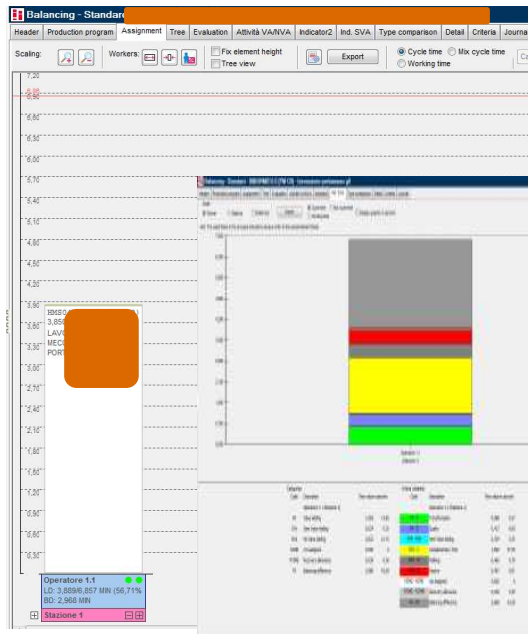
Balancing - Standard

Header | Production program | Assignment | Tree | Evaluation | Attività VA/NVA | Indicator2 | Ind. SVA | Type comparison | Detail | Criteria | Journa

Scaling: Workers: Fix element height Tree view Export Cycle time Mix cycle time Working time

7,20
6,90
6,60
6,30
6,00
5,70
5,40
5,10
4,80
4,50
4,20
3,90
3,60
3,30
3,00
2,70
2,40
2,10
1,80
1,50
1,20
0,90
0,60
0,30

HMS0
3,850
LAVO
MECC
PORT

Operatore 1.1
LD: 3,889/6,857 MIN (56,71%)
BD: 2,968 MIN

Stazione 1

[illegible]